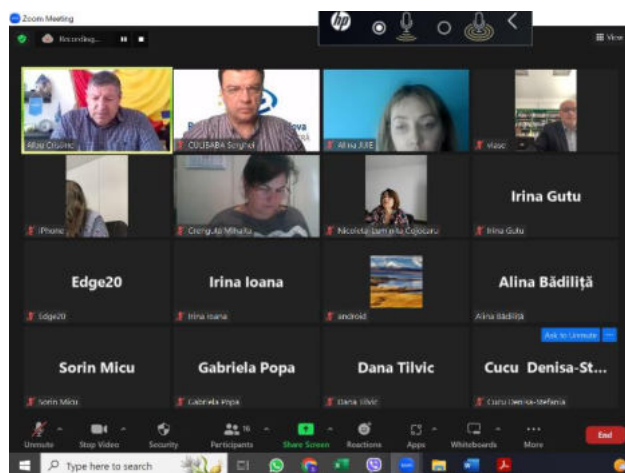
Zoom Meeting

Recording...

View

Afoa Cristinel

CULBABA Serghei

Alina JUTE

Vlasc

iPhone

Crenguța Mihalca

Nicoleta Lumința Cojocaru

Irina Gutu

Irina Gutu

Edge20

Edge20

Irina Ioana

Irina Ioana

android

Alina Bădiliță

Alina Bădiliță

Ask to Unmute

Sorin Micu

Sorin Micu

Gabriela Popa

Gabriela Popa

Dana Tilvic

Dana Tilvic

Cucu Denisa-St...

Cucu Denisa-Stefania

Unmute

Stop Video

Security

Participants 16

Share Screen

Reactions

Apps

Whiteboards

More

End

Type here to search